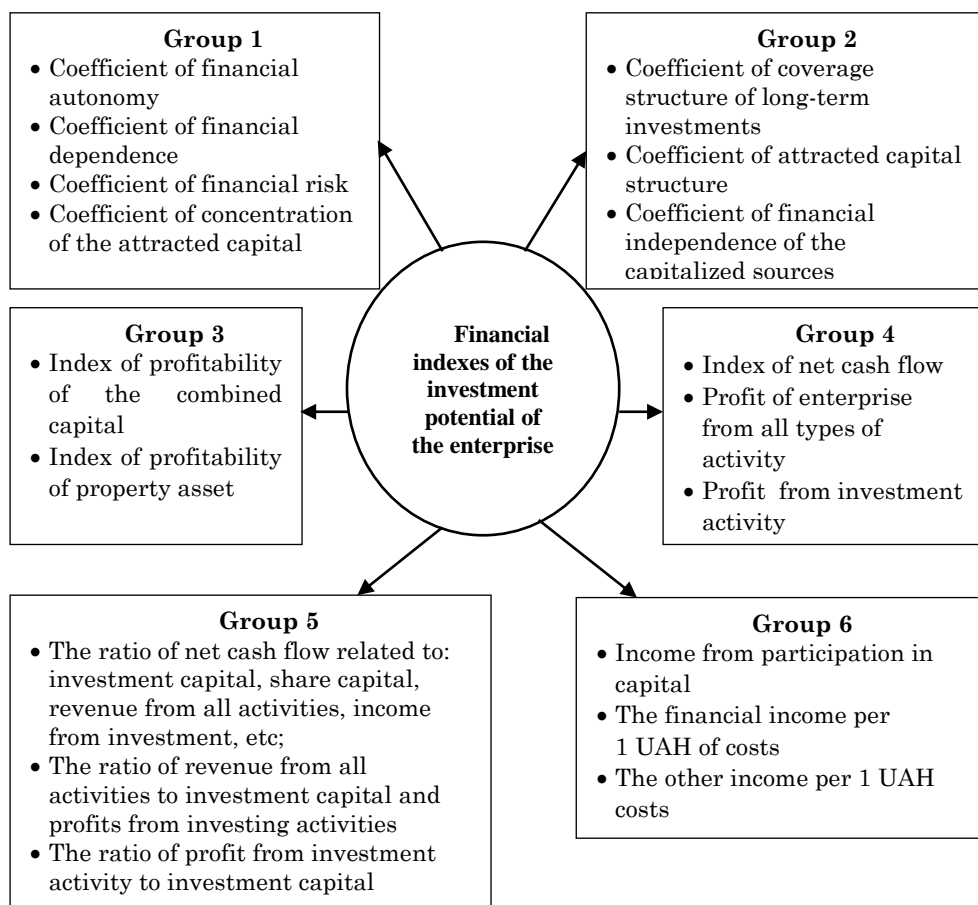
Group 1
• Coefficient of financial autonomy
• Coefficient of financial dependence
• Coefficient of financial risk
• Coefficient of concentration of the attracted capital

Group 2
• Coefficient of coverage structure of long-term investments
• Coefficient of attracted capital structure
• Coefficient of financial independence of the capitalized sources

Financial indexes of the investment potential of the enterprise

Group 3
• Index of profitability of the combined capital
• Index of profitability of property asset

Group 4
• Index of net cash flow
• Profit of enterprise from all types of activity
• Profit from investment activity

Group 5
• The ratio of net cash flow related to: investment capital, share capital, revenue from all activities, income from investment, etc;
• The ratio of revenue from all activities to investment capital and profits from investing activities
• The ratio of profit from investment activity to investment capital

Group 6
• Income from participation in capital
• The financial income per 1 UAH of costs
• The other income per 1 UAH costs